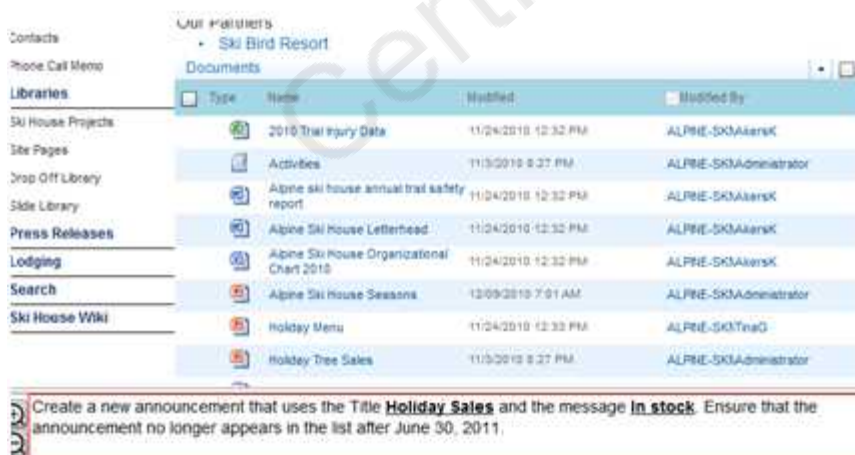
Contacts
Phone Call Memo
Libraries
Ski House Projects
Site Pages
Drop Off Library
Slide Library
Press Releases
Lodging
Search
Ski House Wiki

Our Partners
• Ski Bird Resort
Documents

| Type | Name | Modified | Modified By |
|---|---|---|---|
| | 2010 Trail Injury Data | 11/24/2010 12:32 PM | ALPINE-SKI\AkersK |
| | Activities | 11/3/2010 8:27 PM | ALPINE-SKI\Administrator |
| | Alpine ski house annual trail safety report | 11/24/2010 12:32 PM | ALPINE-SKI\AkersK |
| | Alpine Ski House Letterhead | 11/24/2010 12:32 PM | ALPINE-SKI\AkersK |
| | Alpine Ski House Organizational Chart 2010 | 11/24/2010 12:32 PM | ALPINE-SKI\AkersK |
| | Alpine Ski House Seasons | 12/09/2010 7:01 AM | ALPINE-SKI\Administrator |
| | Holiday Menu | 11/24/2010 12:33 PM | ALPINE-SKI\TinaG |
| | Holiday Tree Sales | 11/3/2010 8:27 PM | ALPINE-SKI\Administrator |

Create a new announcement that uses the Title **Holiday Sales** and the message **In stock**. Ensure that the announcement no longer appears in the list after June 30, 2011.